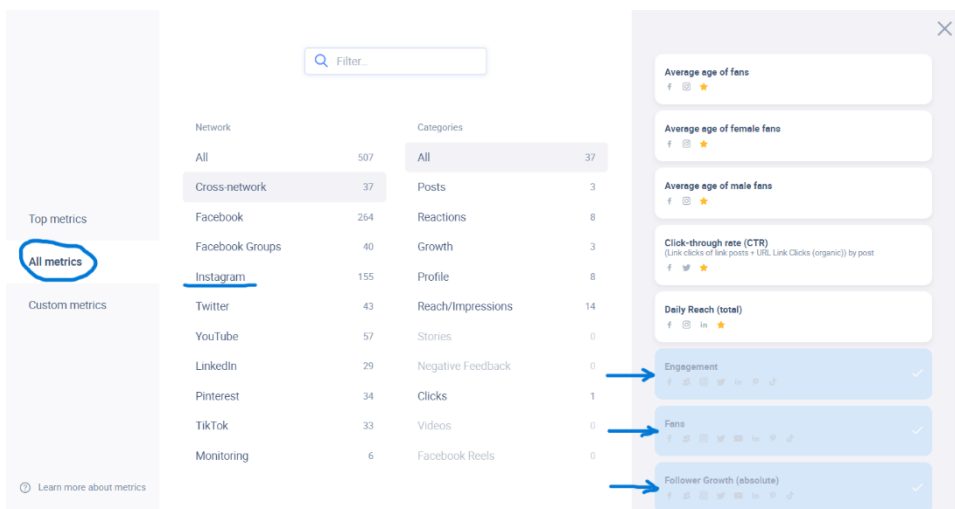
Filter..

Top metrics

All metrics

Custom metrics

Learn more about metrics

Network

| | |
|---|---|
| All | 507 |
| Cross-network | 37 |
| Facebook | 264 |
| Facebook Groups | 40 |
| Instagram | 155 |
| Twitter | 43 |
| YouTube | 57 |
| LinkedIn | 29 |
| Pinterest | 34 |
| TikTok | 33 |
| Monitoring | 6 |

Categories

| | |
|---|---|
| All | 37 |
| Posts | 3 |
| Reactions | 8 |
| Growth | 3 |
| Profile | 8 |
| Reach/Impressions | 14 |
| Stories | 0 |
| Negative Feedback | 0 |
| Clicks | 1 |
| Videos | 0 |
| Facebook Reels | 0 |

Average age of fans

Average age of female fans

Average age of male fans

Click-through rate (CTR)
(Link clicks of link posts + URL Link Clicks (organic)) by post

Daily Reach (total)

Engagement

Fans

Follower Growth (absolute)